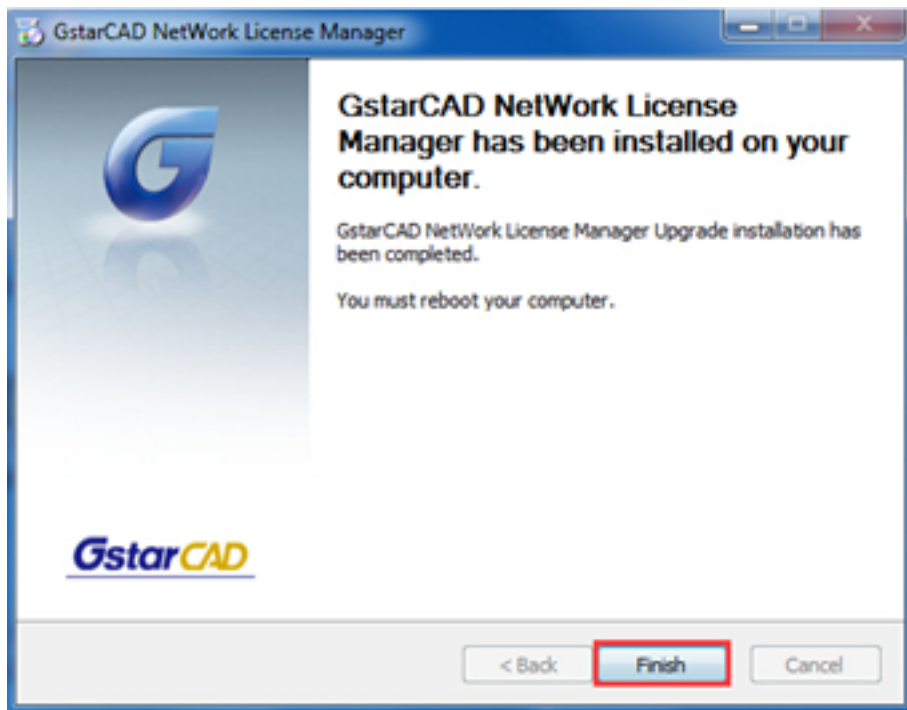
GstarCAD NetWork License Manager

GstarCAD NetWork License Manager has been installed on your computer.

GstarCAD NetWork License Manager Upgrade installation has been completed.

You must reboot your computer.

GstarCAD

< Back

Finish

Cancel